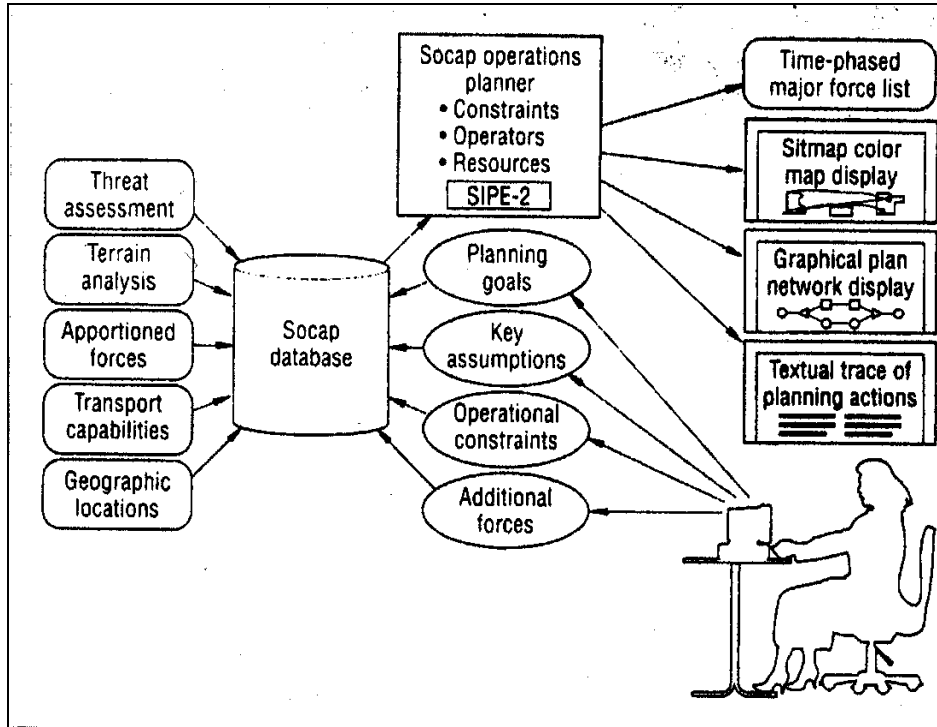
Threat assessment

Terrain analysis

Apportioned forces

Transport capabilities

Geographic locations

Socap database

Socap operations planner
• Constraints
• Operators
• Resources
SIPE-2

Planning goals

Key assumptions

Operational constraints

Additional forces

Time-phased major force list

Sitmap color map display

Graphical plan network display

Textual trace of planning actions